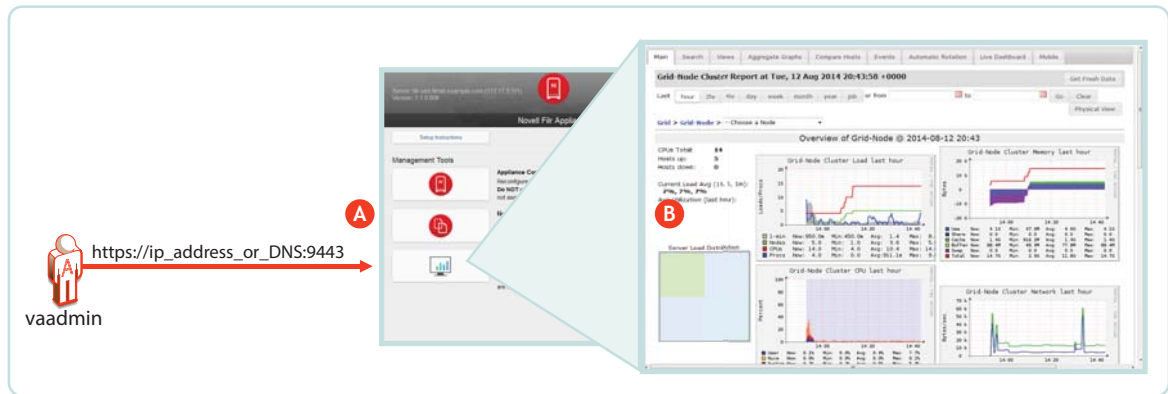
https://ip_address_or_DNS:9443

vaadmin

A

Novell Filr Appli

Setup Instructions

Management Tools

Appliance Co

Reconfigure

Do NOT

not avai

B

Main | Search | Views | Aggregate Graphs | Compare Hosts | Events | Automatic Rotation | Live Dashboard | Mobile

Grid-Node Cluster Report at Tue, 12 Aug 2014 20:43:58 +0000

Get Fresh Data

Last | hour | 2hr | 4hr | day | week | month | year | job | or from | to | Go | Clear

Physical View

Grid > Grid-Node > --Choose a Node

Overview of Grid-Node @ 2014-08-12 20:43

CPUs Total: 64
Hosts up: 5
Hosts down: 0

Current Load Avg (15, 5, 1m):
2%, 2%, 2%
Avg Utilization (last hour):

Server Load Distribution

Grid-Node Cluster Load last hour

Grid-Node Cluster Memory last hour

Grid-Node Cluster CPU last hour

Grid-Node Cluster Network last hour